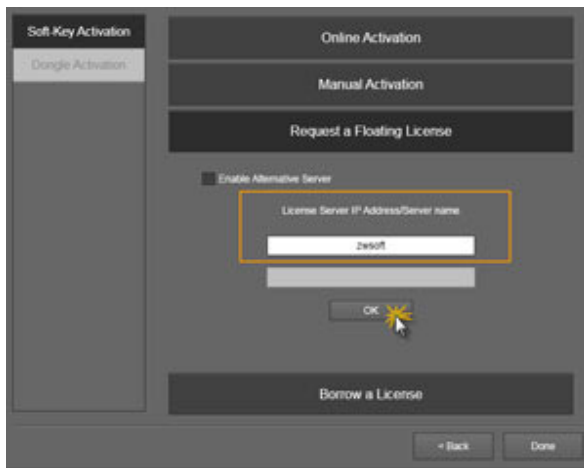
Soft-Key Activation

Dongle Activation

Online Activation

Manual Activation

Request a Floating License

Enable Alternative Server

License Server IP Address/Server name

zwsoft

OK

Borrow a License

< Back

Done